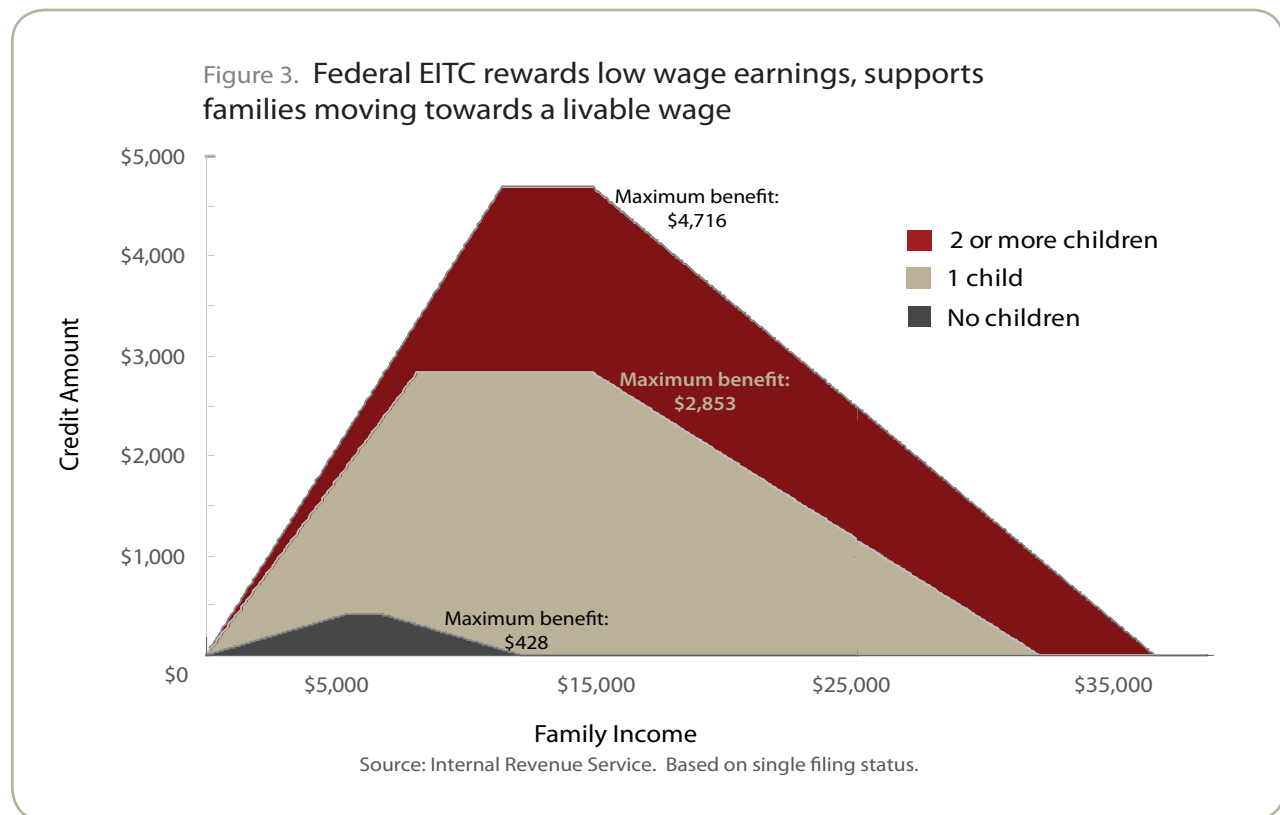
Figure 3. Federal EITC rewards low wage earnings, supports families moving towards a livable wage

$5,000
$4,000
$3,000
$2,000
$1,000
$0

Credit Amount

Maximum benefit: $4,716

2 or more children
1 child
No children

Maximum benefit: $2,853

Maximum benefit: $428

$5,000
$15,000
$25,000
$35,000

Family Income

Source: Internal Revenue Service. Based on single filing status.